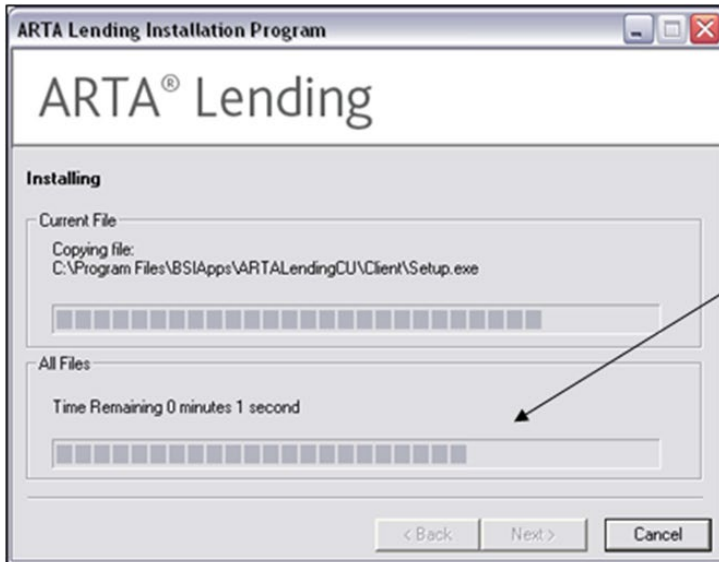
ARTA Lending Installation Program

ARTA® Lending

Installing

Current File

Copying file:
C:\Program Files\BSIApps\ARTALendingCU\Client\Setup.exe

All Files

Time Remaining 0 minutes 1 second

< Back

Next >

Cancel